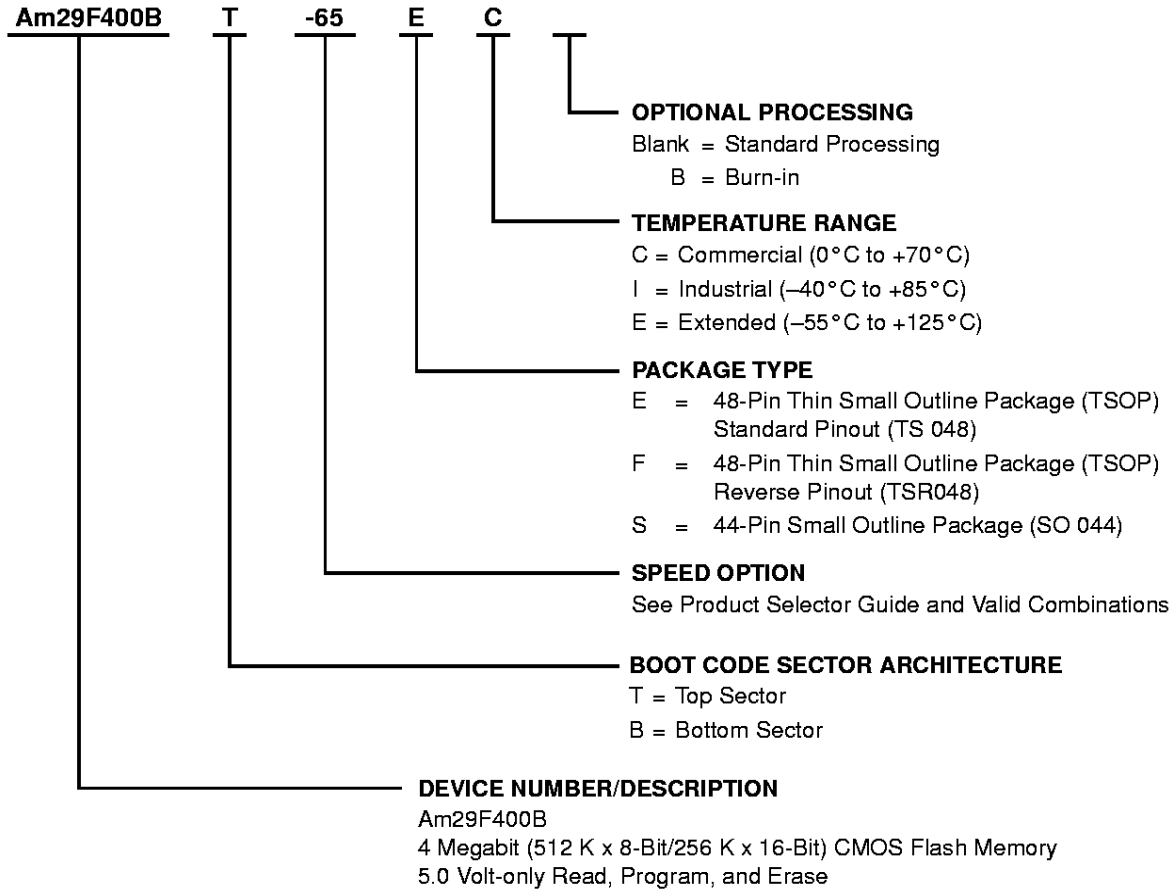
Am29F400B T -65 E C

OPTIONAL PROCESSING
Blank = Standard Processing
B = Burn-in

TEMPERATURE RANGE
C = Commercial (0°C to +70°C)
I = Industrial (–40°C to +85°C)
E = Extended (–55°C to +125°C)

PACKAGE TYPE
E = 48-Pin Thin Small Outline Package (TSOP) Standard Pinout (TS 048)
F = 48-Pin Thin Small Outline Package (TSOP) Reverse Pinout (TSR048)
S = 44-Pin Small Outline Package (SO 044)

SPEED OPTION
See Product Selector Guide and Valid Combinations

BOOT CODE SECTOR ARCHITECTURE
T = Top Sector
B = Bottom Sector

DEVICE NUMBER/DESCRIPTION
Am29F400B
4 Megabit (512 K x 8-Bit/256 K x 16-Bit) CMOS Flash Memory
5.0 Volt-only Read, Program, and Erase